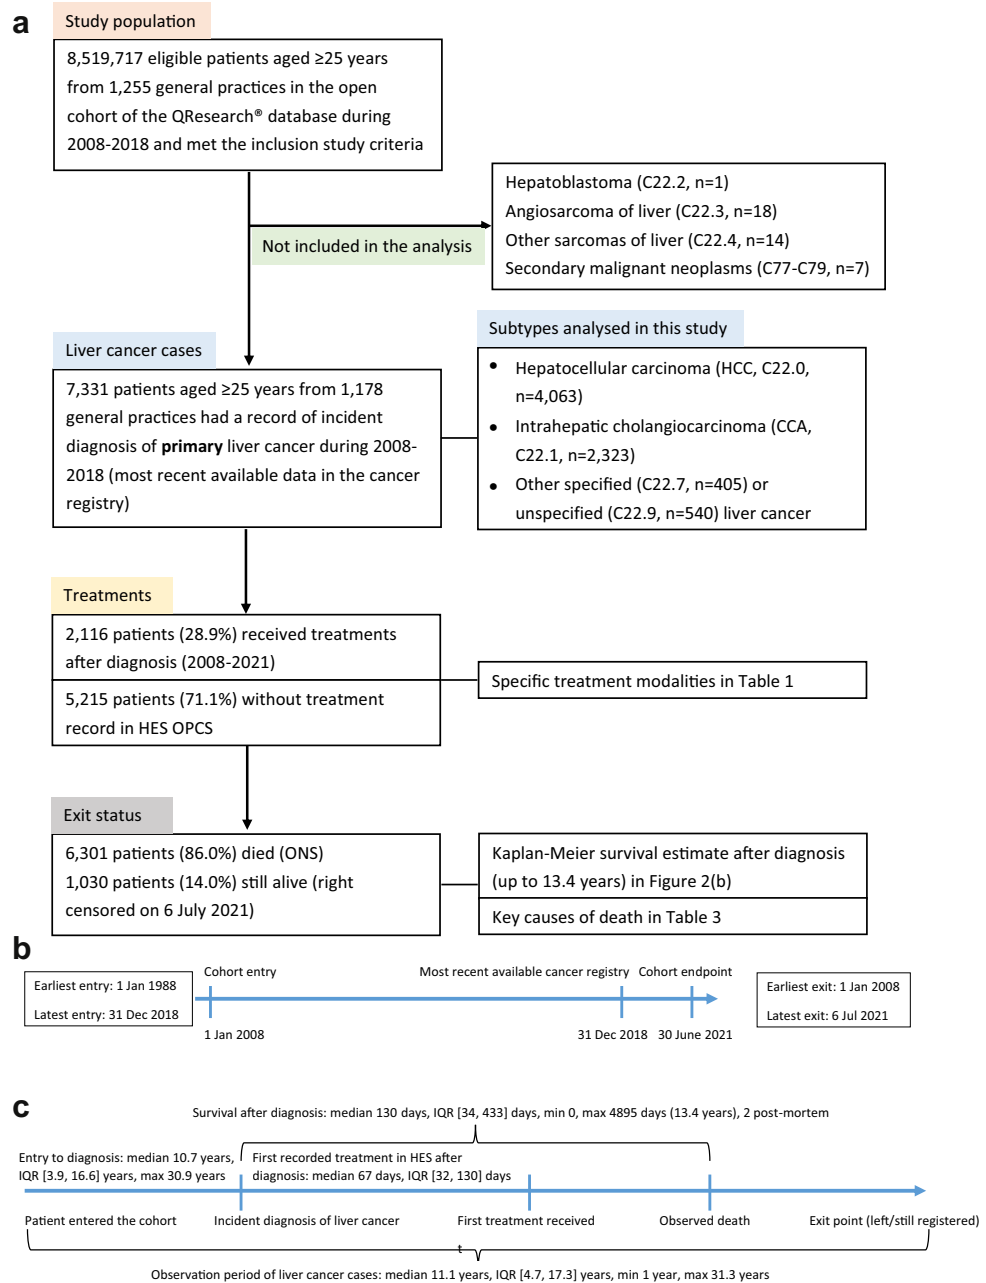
a

Study population

8,519,717 eligible patients aged ≥25 years from 1,255 general practices in the open cohort of the QResearch® database during 2008-2018 and met the inclusion study criteria

Not included in the analysis

Hepatoblastoma (C22.2, n=1)
Angiosarcoma of liver (C22.3, n=18)
Other sarcomas of liver (C22.4, n=14)
Secondary malignant neoplasms (C77-C79, n=7)

Liver cancer cases

7,331 patients aged ≥25 years from 1,178 general practices had a record of incident diagnosis of **primary** liver cancer during 2008-2018 (most recent available data in the cancer registry)

Subtypes analysed in this study

• Hepatocellular carcinoma (HCC, C22.0, n=4,063)
• Intrahepatic cholangiocarcinoma (CCA, C22.1, n=2,323)
• Other specified (C22.7, n=405) or unspecified (C22.9, n=540) liver cancer

Treatments

2,116 patients (28.9%) received treatments after diagnosis (2008-2021)

5,215 patients (71.1%) without treatment record in HES OPCS

Specific treatment modalities in Table 1

Exit status

6,301 patients (86.0%) died (ONS)
1,030 patients (14.0%) still alive (right censored on 6 July 2021)

Kaplan-Meier survival estimate after diagnosis (up to 13.4 years) in Figure 2(b)

Key causes of death in Table 3

b

Earliest entry: 1 Jan 1988
Latest entry: 31 Dec 2018

Cohort entry
1 Jan 2008

Most recent available cancer registry
31 Dec 2018

Cohort endpoint
30 June 2021

Earliest exit: 1 Jan 2008
Latest exit: 6 Jul 2021

c

Survival after diagnosis: median 130 days, IQR [34, 433] days, min 0, max 4895 days (13.4 years), 2 post-mortem

Entry to diagnosis: median 10.7 years, IQR [3.9, 16.6] years, max 30.9 years

First recorded treatment in HES after diagnosis: median 67 days, IQR [32, 130] days

Patient entered the cohort
Incident diagnosis of liver cancer
First treatment received
Observed death
Exit point (left/still registered)

Observation period of liver cancer cases: median 11.1 years, IQR [4.7, 17.3] years, min 1 year, max 31.3 years